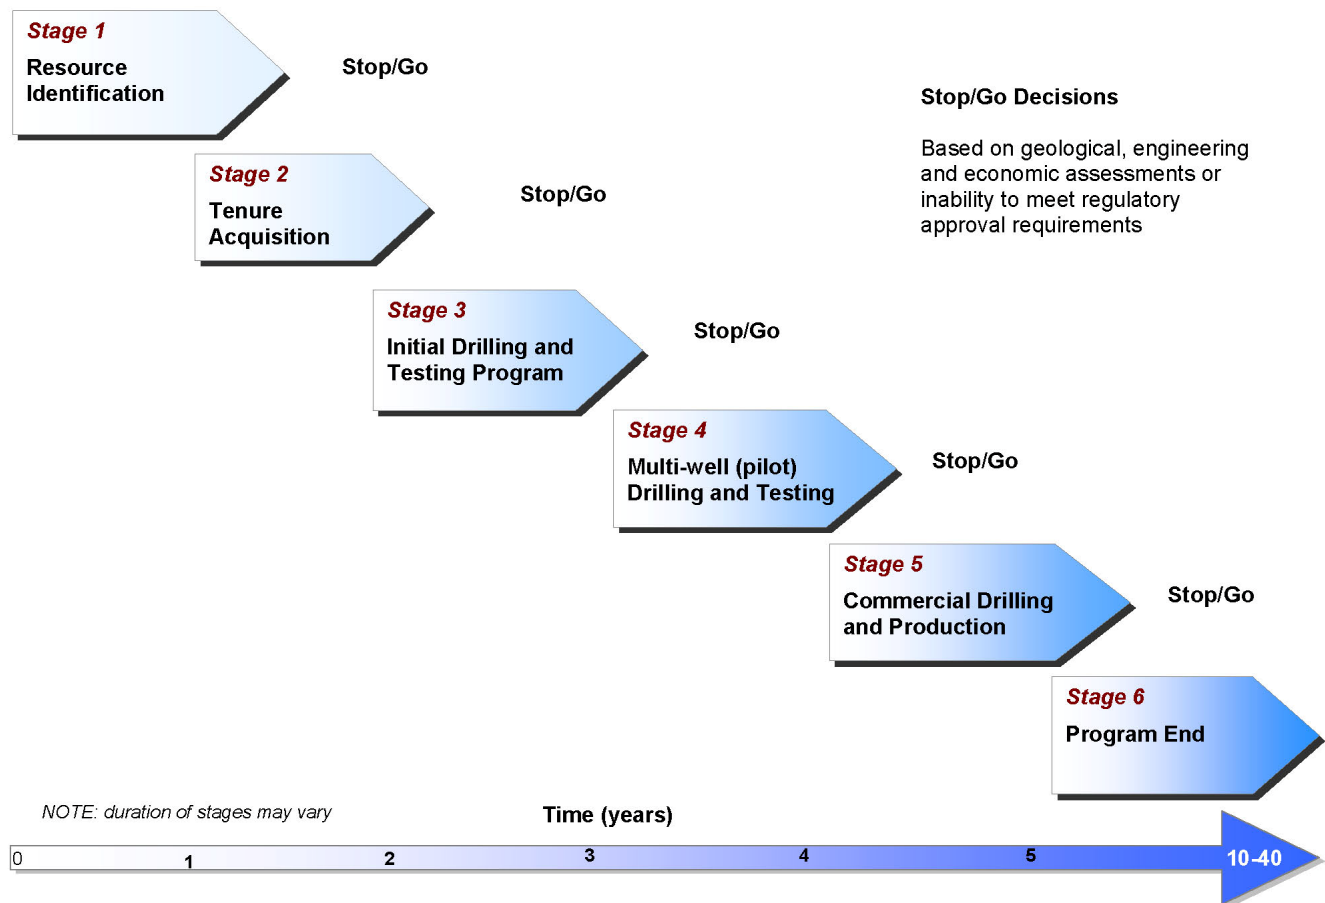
Stage 1
Resource Identification

Stop/Go

Stop/Go Decisions

Based on geological, engineering and economic assessments or inability to meet regulatory approval requirements

Stage 2
Tenure Acquisition

Stop/Go

Stage 3
Initial Drilling and Testing Program

Stop/Go

Stage 4
Multi-well (pilot) Drilling and Testing

Stop/Go

Stage 5
Commercial Drilling and Production

Stop/Go

Stage 6
Program End

NOTE: duration of stages may vary

Time (years)

0 1 2 3 4 5 10-40